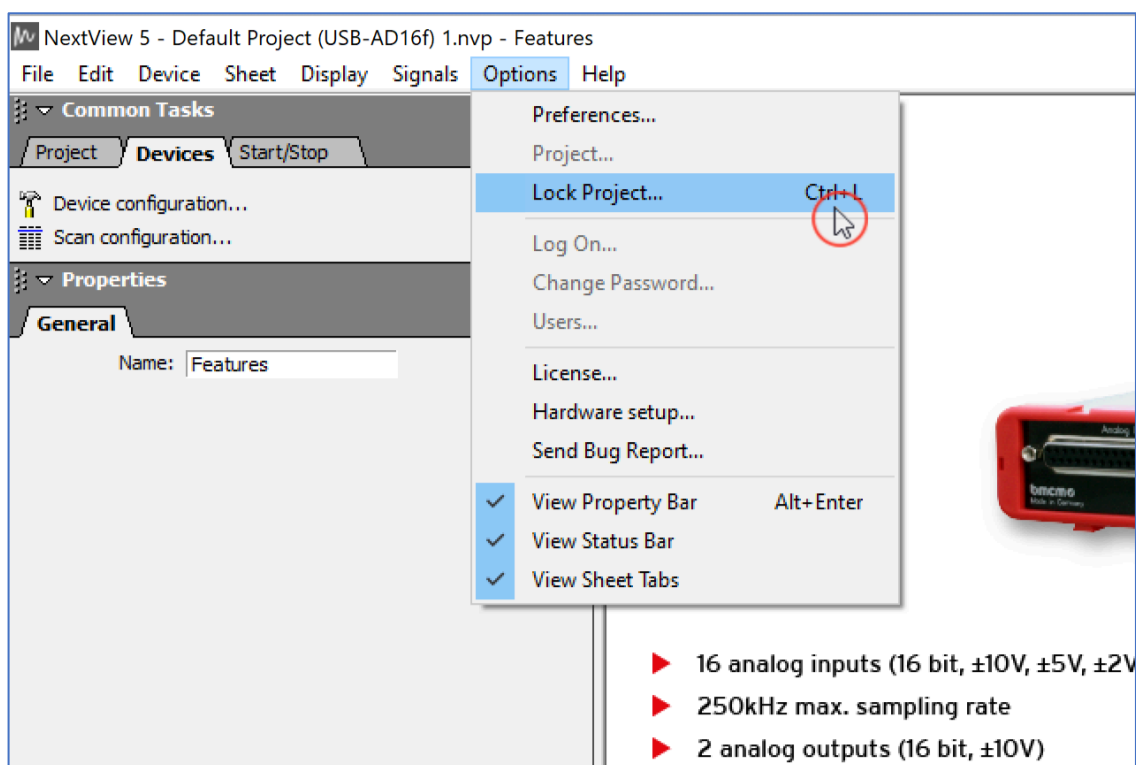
NextView 5 - Default Project (USB-AD16f) 1.nvp - Features

File Edit Device Sheet Display Signals Options Help

Common Tasks

Project Devices Start/Stop

Device configuration...

Scan configuration...

Properties

General

Name: Features

Preferences...

Project...

Lock Project... Ctrl+L

Log On...

Change Password...

Users...

License...

Hardware setup...

Send Bug Report...

View Property Bar Alt+Enter

View Status Bar

View Sheet Tabs

bmcm
Made in Germany

Analog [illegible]

16 analog inputs (16 bit, ±10V, ±5V, ±2V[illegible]

250kHz max. sampling rate

2 analog outputs (16 bit, ±10V)